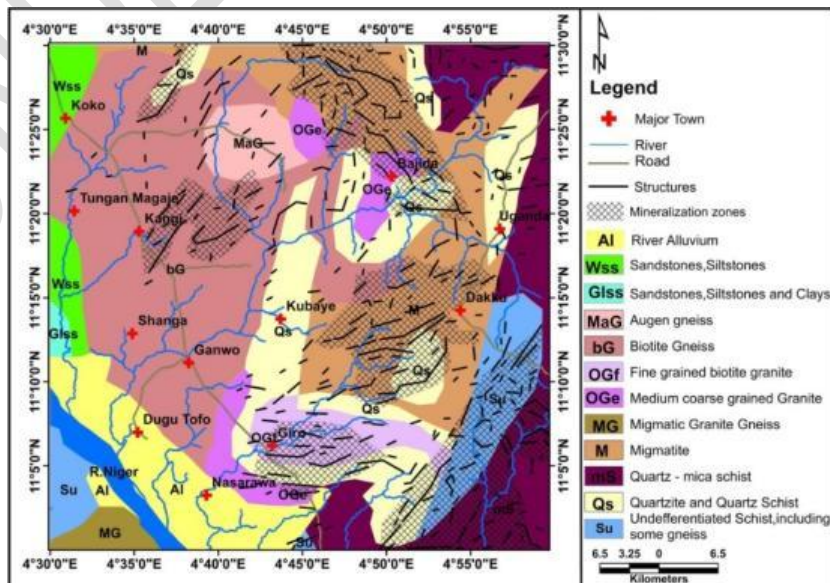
4°30'0"E 4°35'0"E 4°40'0"E 4°45'0"E 4°50'0"E 4°55'0"E

11°30'0"N 11°25'0"N 11°20'0"N 11°15'0"N 11°10'0"N 11°5'0"N

4°30'0"E 4°35'0"E 4°40'0"E 4°45'0"E 4°50'0"E 4°55'0"E

M Qs Wss Koko MaG OGe Qs Bajida OGe Qs Tungan Magaji Kaggi Uganda bG Wss Kubaye Dakko Qs M Glss Shanga Ganwo Qs Su Qs Dugu Tofo OGf Gira R.Niger Su Al Al Nasarawa OGe MG Su mS

N

Legend

Major Town

River

Road

Structures

Mineralization zones

Al River Alluvium

Wss Sandstones,Siltstones

Glss Sandstones,Siltstones and Clays

MaG Augen gneiss

bG Biotite Gneiss

OGf Fine grained biotite granite

OGe Medium coarse grained Granite

MG Migmatic Granite Gneiss

M Migmatite

mS Quartz - mica schist

Qs Quartzite and Quartz Schist

Su Undefferentiated Schist,including some gneiss

6.5 3.25 0 6.5

Kilometers